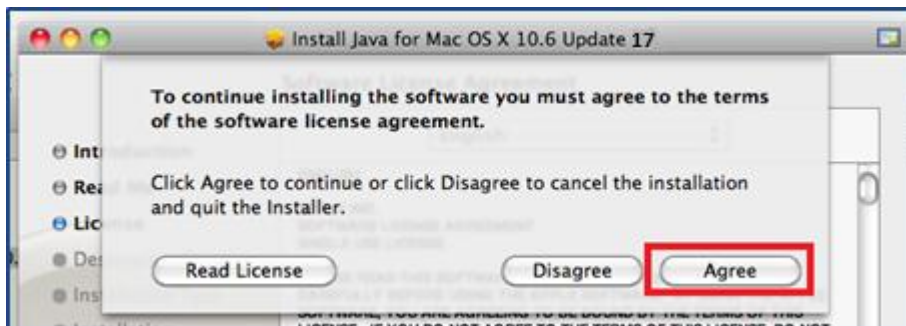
Install Java for Mac OS X 10.6 Update 17

To continue installing the software you must agree to the terms of the software license agreement.

Click Agree to continue or click Disagree to cancel the installation and quit the Installer.

Read License

Disagree

Agree

Int

Rea

Lic

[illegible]